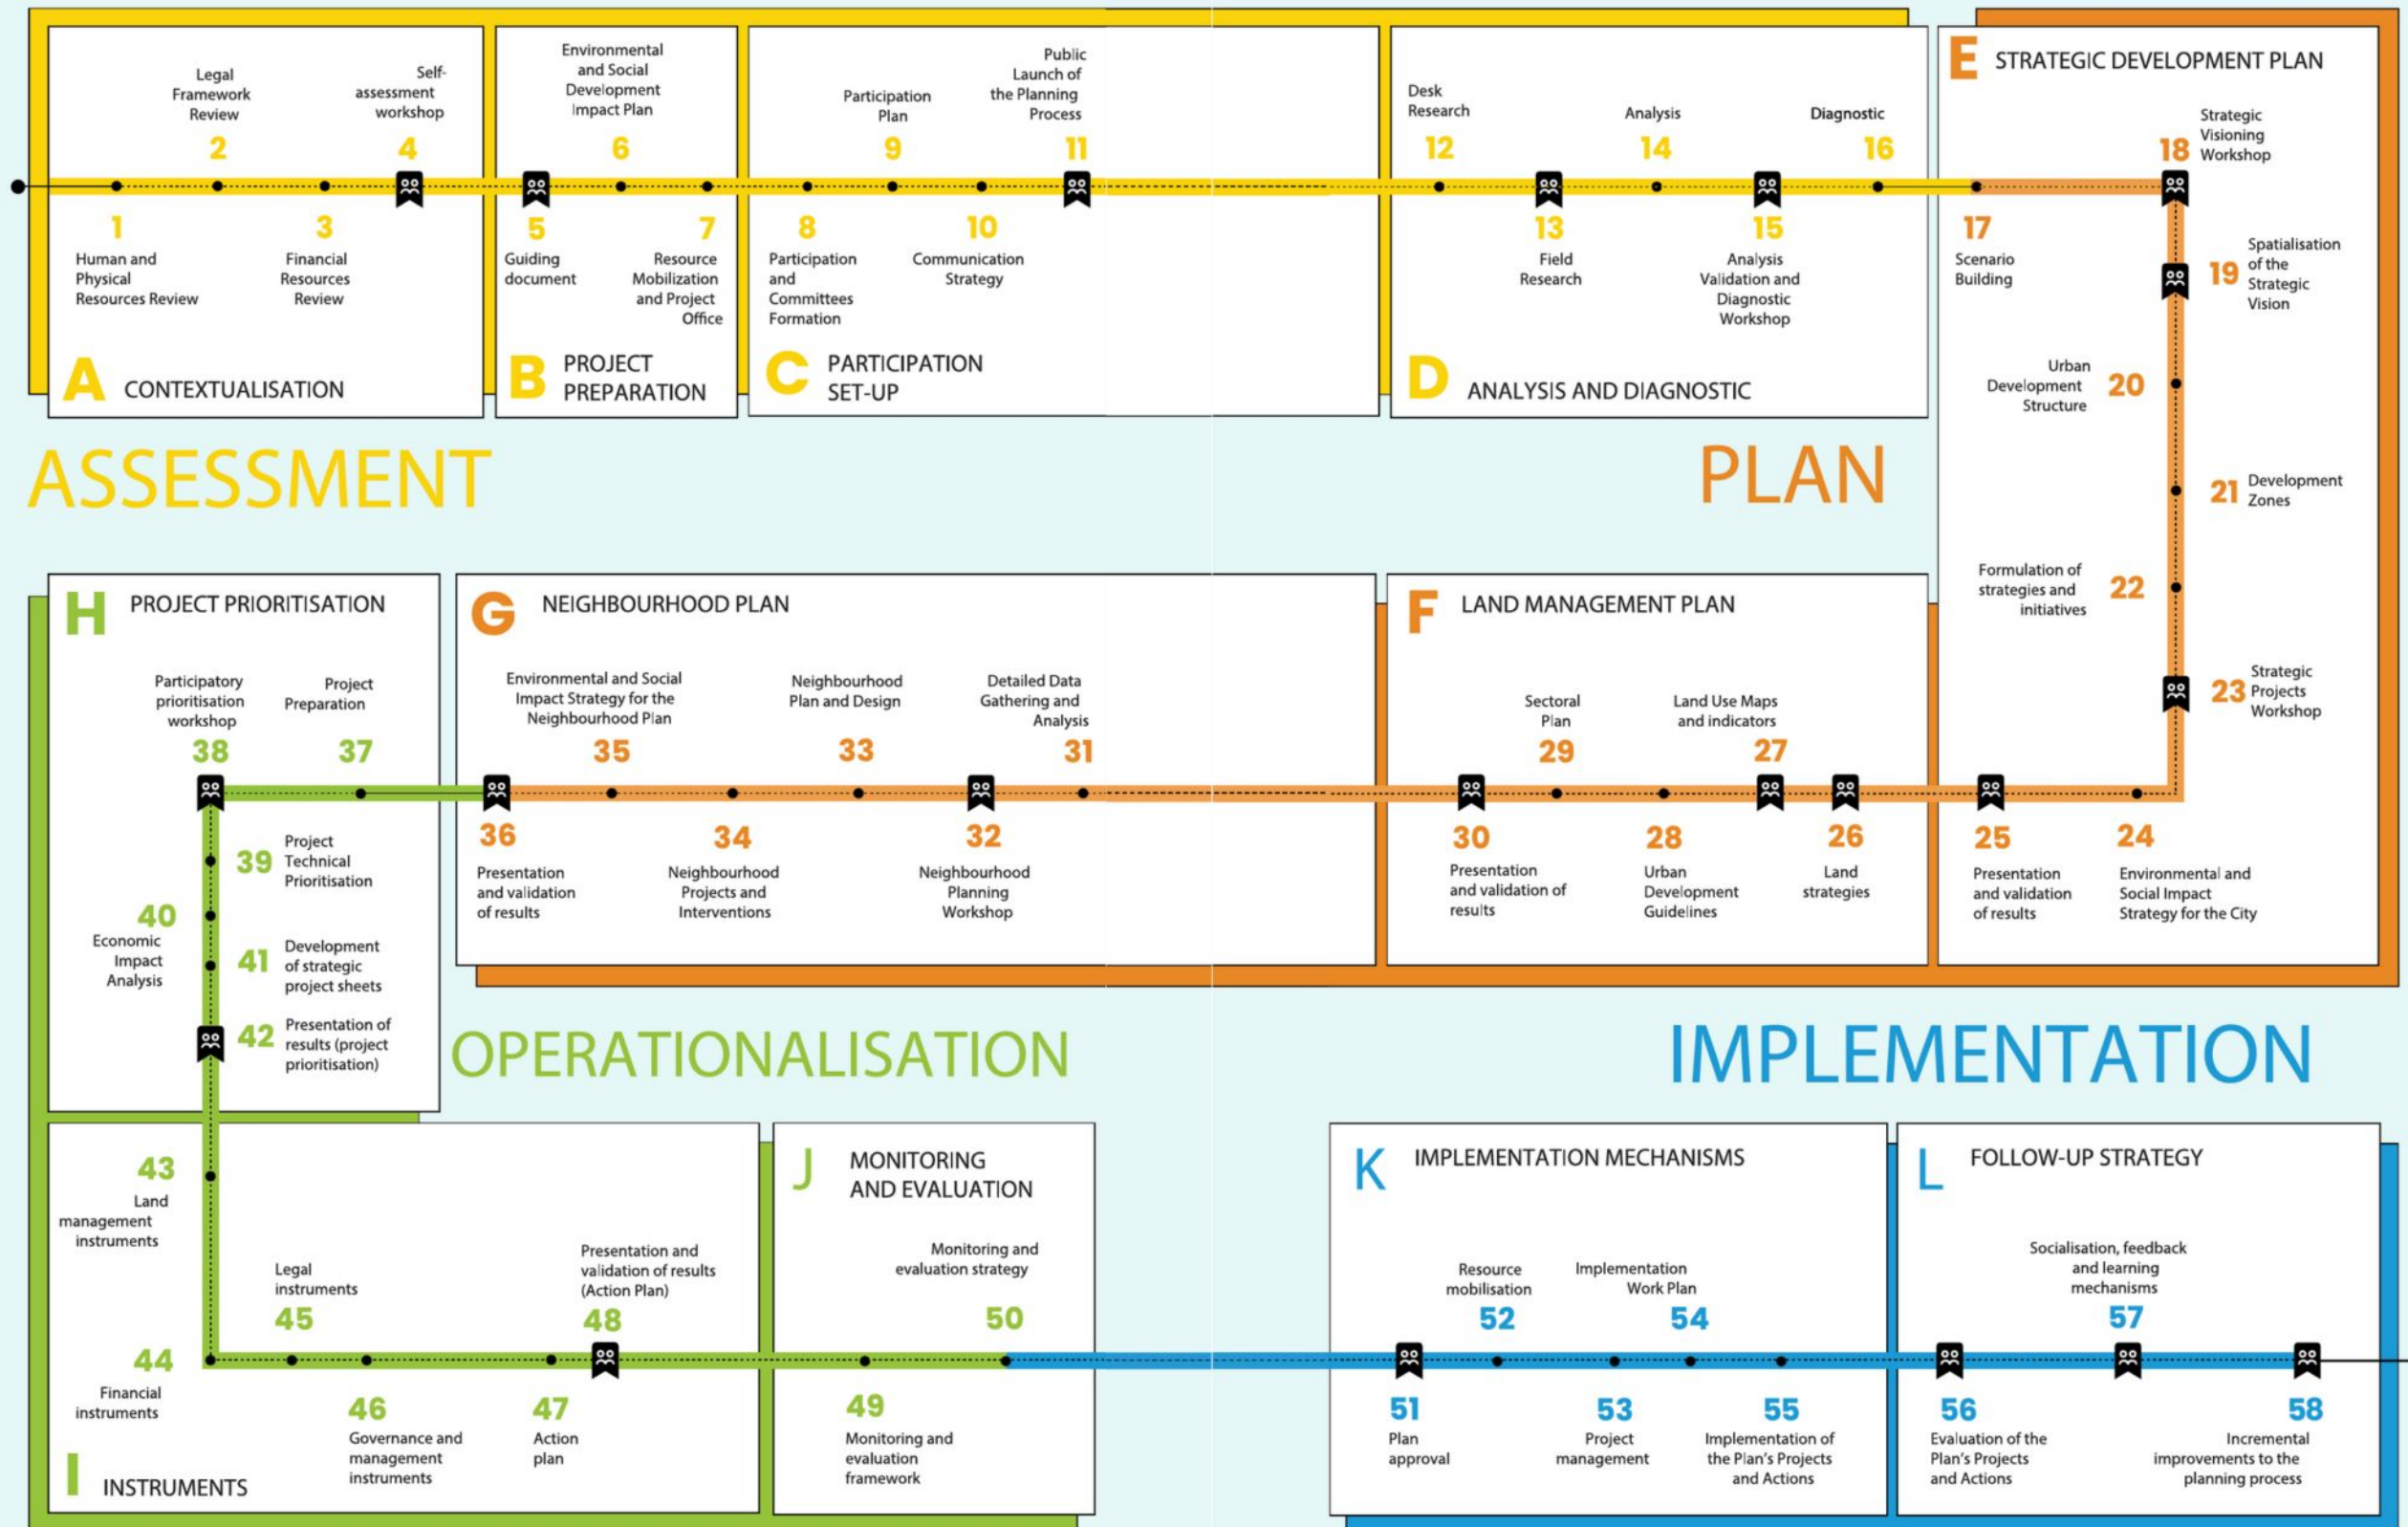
Legal Framework Review
2
Self-assessment workshop
4
1
Human and Physical Resources Review
3
Financial Resources Review
A CONTEXTUALISATION

Environmental and Social Development Impact Plan
6
5
Guiding document
7
Resource Mobilization and Project Office
B PROJECT PREPARATION

Participation Plan
9
Public Launch of the Planning Process
11
8
Participation and Committees Formation
10
Communication Strategy
C PARTICIPATION SET-UP

Desk Research
12
Analysis
14
Diagnostic
16
13
Field Research
15
Analysis Validation and Diagnostic Workshop
D ANALYSIS AND DIAGNOSTIC

E STRATEGIC DEVELOPMENT PLAN
18
Strategic Visioning Workshop
17
Scenario Building
19
Spatialisation of the Strategic Vision
Urban Development Structure
20
21
Development Zones
Formulation of strategies and initiatives
22
23
Strategic Projects Workshop

ASSESSMENT

PLAN

H PROJECT PRIORITISATION
Participatory prioritisation workshop
38
Project Preparation
37
39
Project Technical Prioritisation
40
Economic Impact Analysis
41
Development of strategic project sheets
42
Presentation of results (project prioritisation)

G NEIGHBOURHOOD PLAN
Environmental and Social Impact Strategy for the Neighbourhood Plan
35
Neighbourhood Plan and Design
33
Detailed Data Gathering and Analysis
31
36
Presentation and validation of results
34
Neighbourhood Projects and Interventions
32
Neighbourhood Planning Workshop

F LAND MANAGEMENT PLAN
Sectoral Plan
29
Land Use Maps and indicators
27
30
Presentation and validation of results
28
Urban Development Guidelines
26
Land strategies
25
Presentation and validation of results
24
Environmental and Social Impact Strategy for the City

OPERATIONALISATION

IMPLEMENTATION

43
Land management instruments
Legal instruments
45
Presentation and validation of results (Action Plan)
48
44
Financial instruments
46
Governance and management instruments
47
Action plan
I INSTRUMENTS

J MONITORING AND EVALUATION
Monitoring and evaluation strategy
50
49
Monitoring and evaluation framework

K IMPLEMENTATION MECHANISMS
Resource mobilisation
52
Implementation Work Plan
54
51
Plan approval
53
Project management
55
Implementation of the Plan's Projects and Actions

L FOLLOW-UP STRATEGY
Socialisation, feedback and learning mechanisms
57
56
Evaluation of the Plan's Projects and Actions
58
Incremental improvements to the planning process